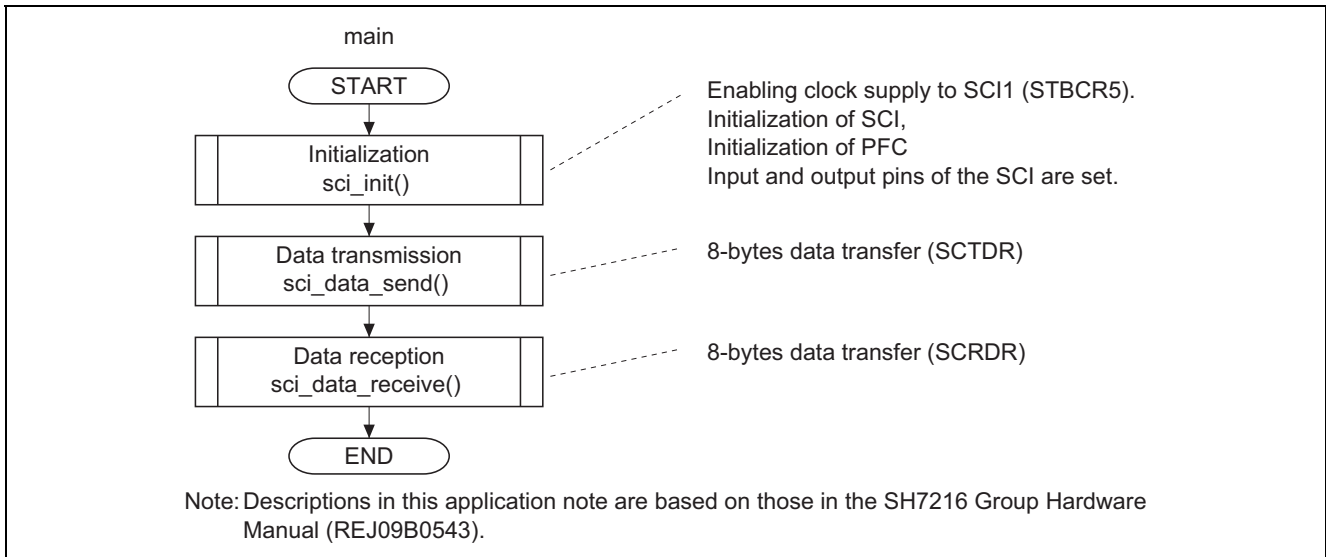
main

START

Initialization
sci_init()

Enabling clock supply to SCI1 (STBCR5).
Initialization of SCI,
Initialization of PFC
Input and output pins of the SCI are set.

Data transmission
sci_data_send()

8-bytes data transfer (SCTDR)

Data reception
sci_data_receive()

8-bytes data transfer (SCRDR)

END

Note: Descriptions in this application note are based on those in the SH7216 Group Hardware Manual (REJ09B0543).